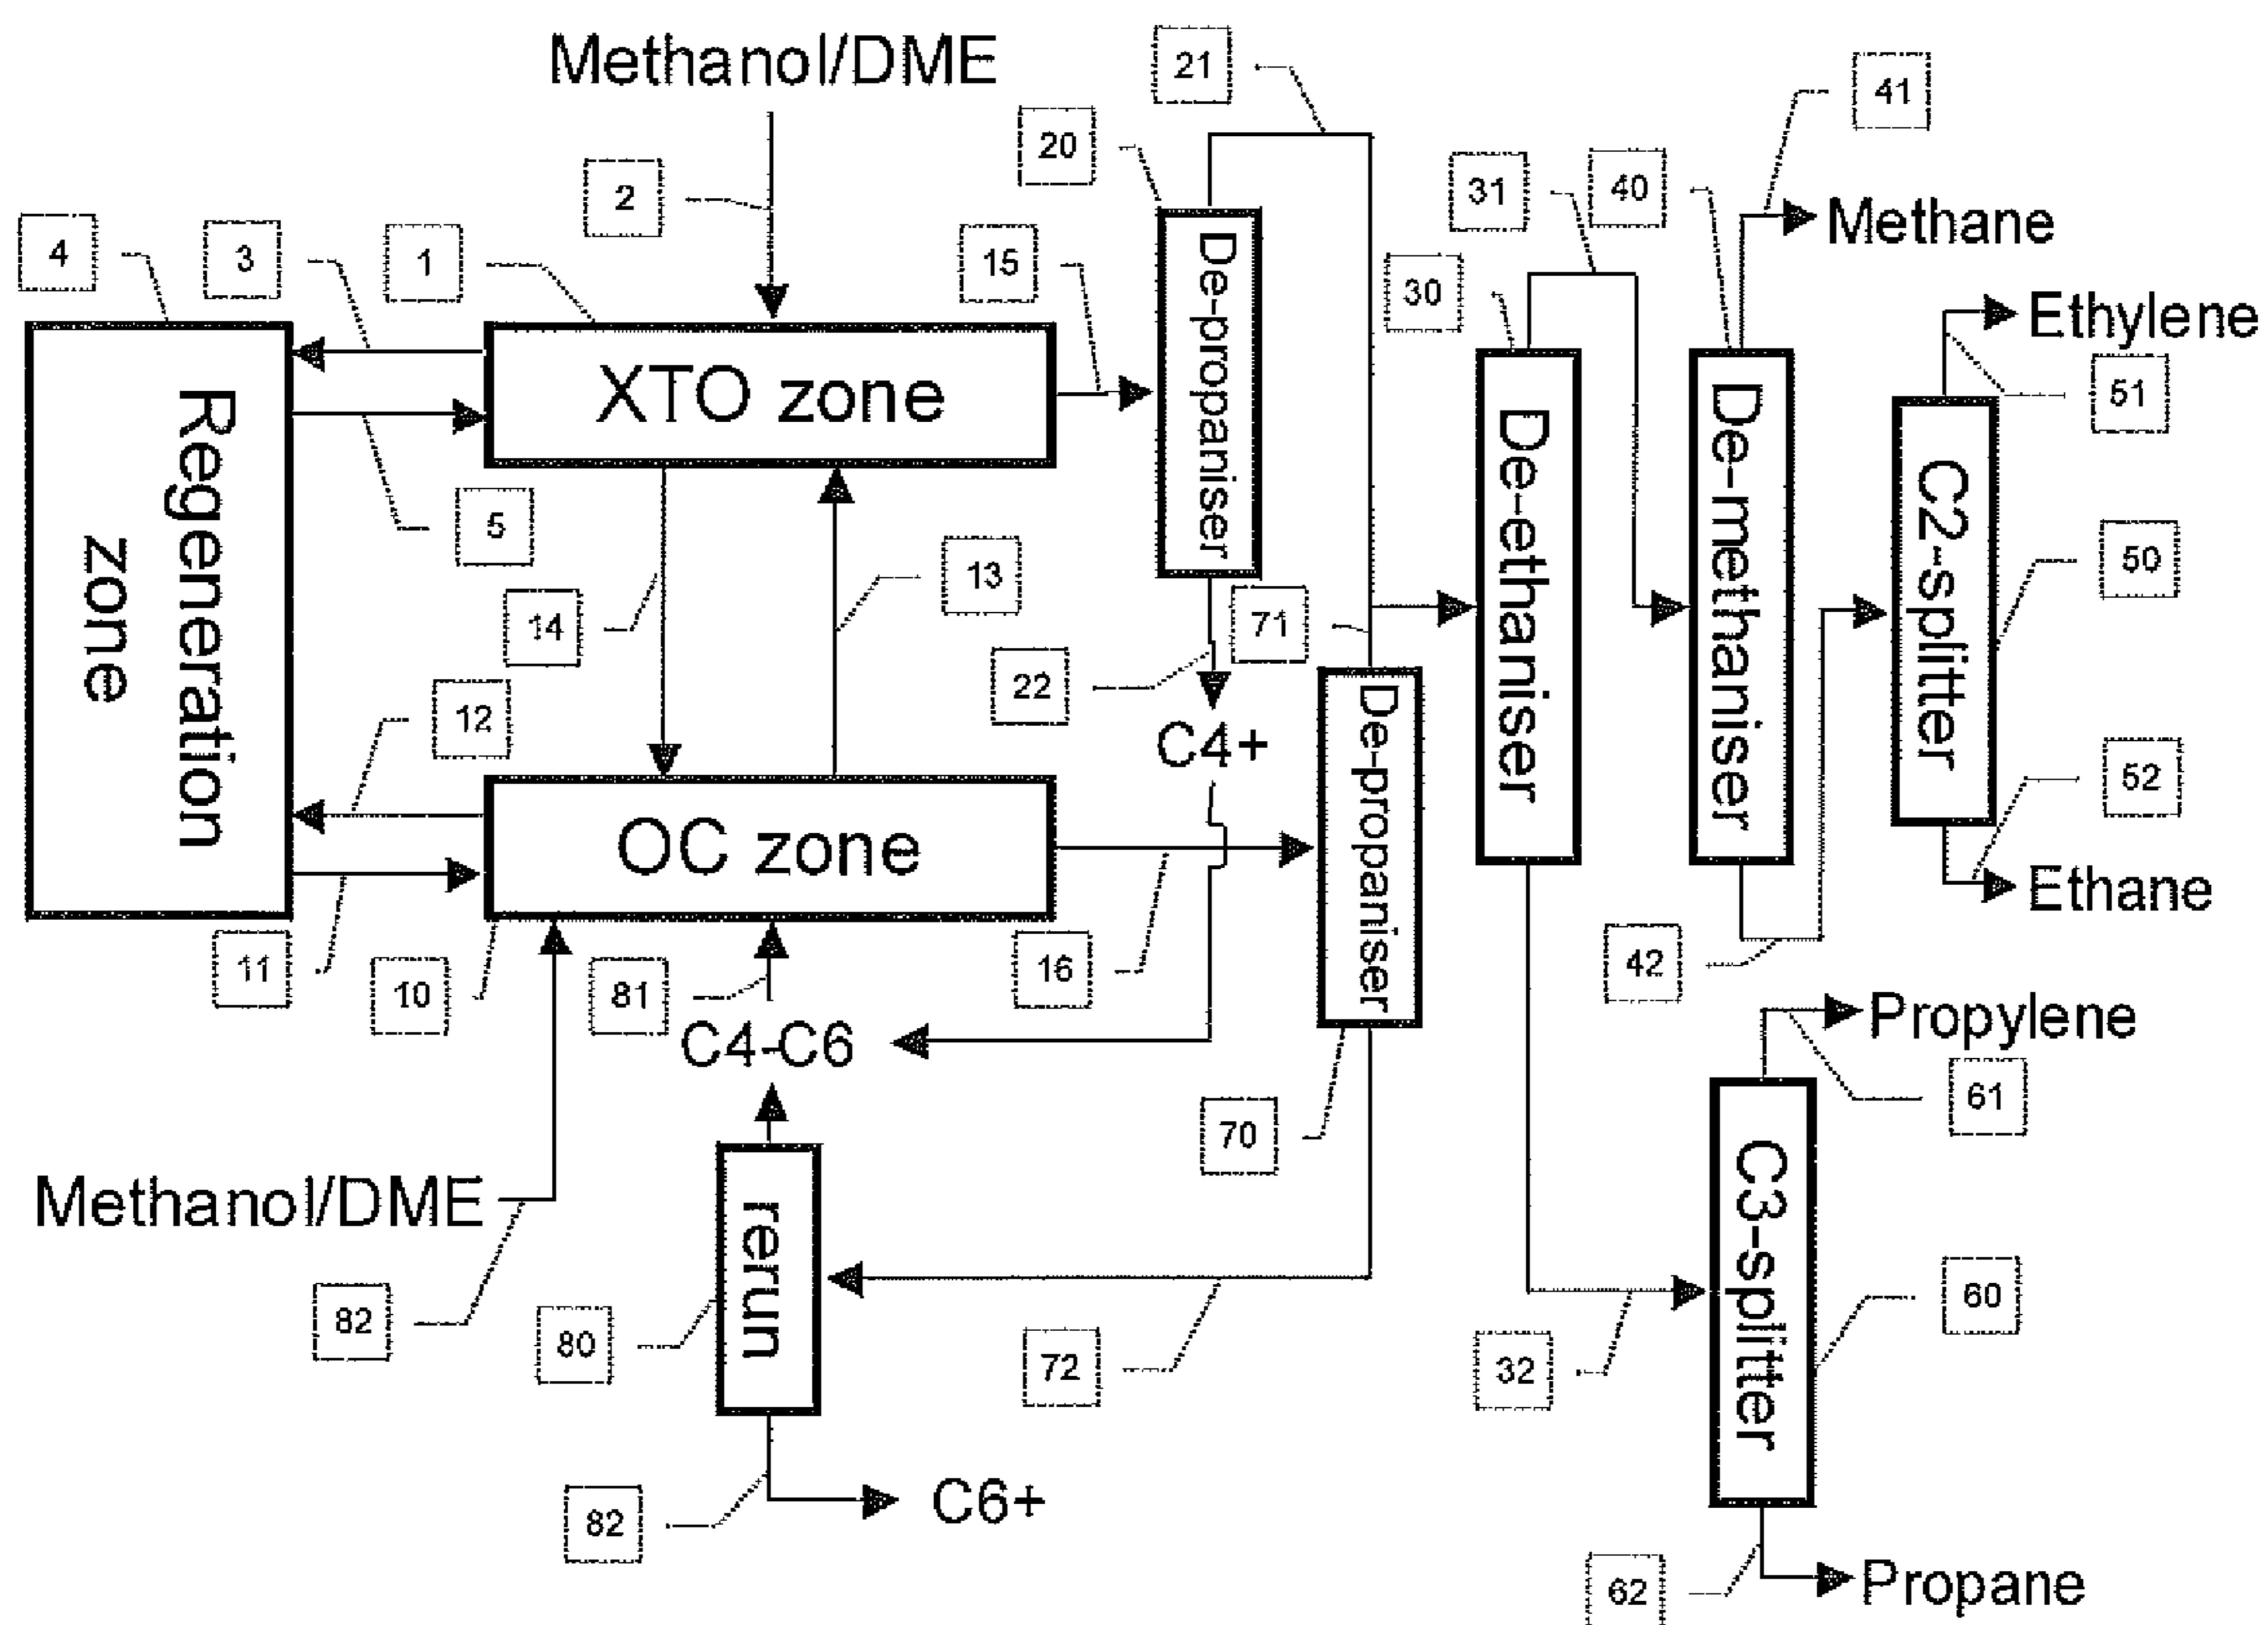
Methanol/DME

21

41

20

31

40

Methane

2

4

3

1

15

30

Ethylene

Regeneration zone

XTO zone

De-propaniser

De-ethaniser

De-methaniser

C2-splitter

51

5

50

13

14

71

22

C4+

De-propaniser

12

52

OC zone

Ethane

11

10

81

16

42

C4-C6

Propylene

61

70

Methanol/DME

rerun

C3-splitter

60

82

80

72

32

82

C6+

62

Propane